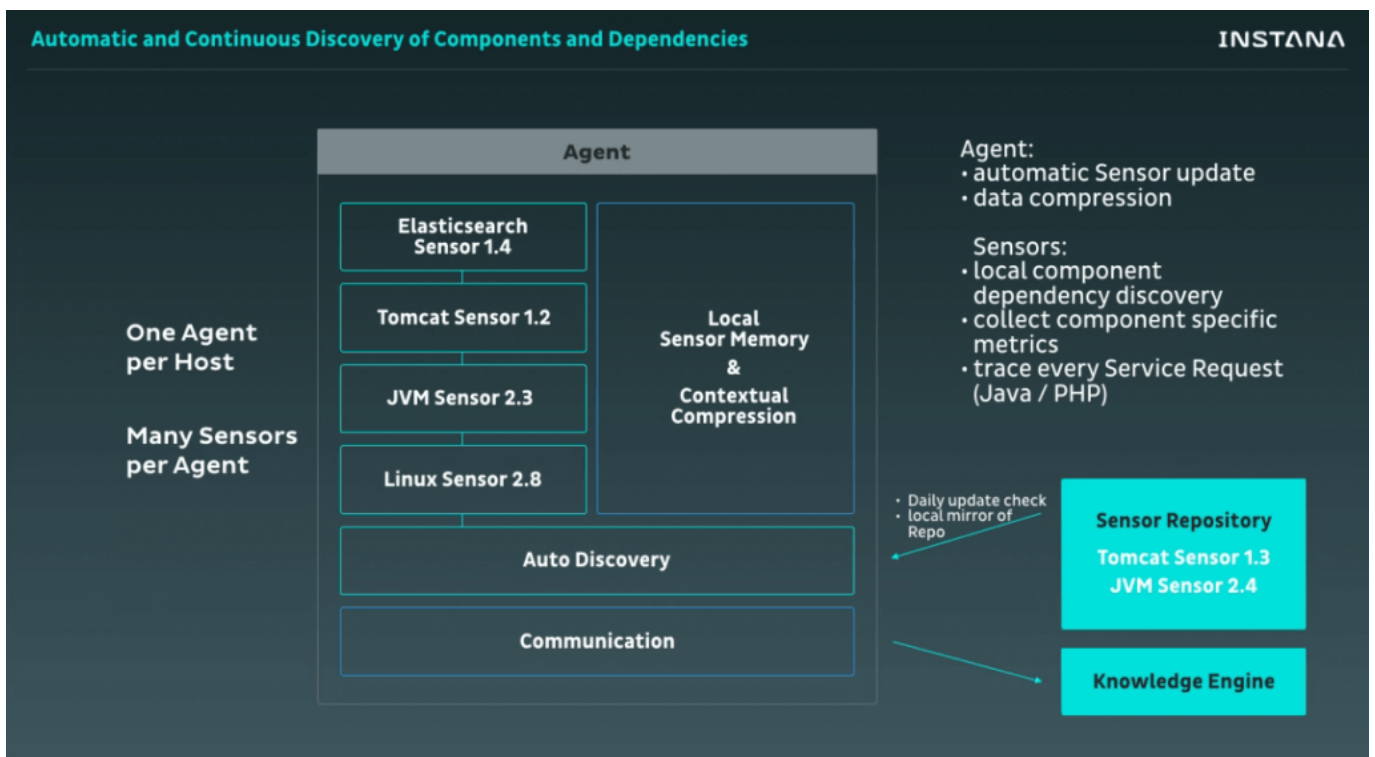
Automatic and Continuous Discovery of Components and Dependencies

INSTANA

One Agent per Host

Many Sensors per Agent

Agent

Elasticsearch Sensor 1.4

Tomcat Sensor 1.2

JVM Sensor 2.3

Linux Sensor 2.8

Local Sensor Memory & Contextual Compression

Auto Discovery

Communication

Agent:
• automatic Sensor update
• data compression

Sensors:
• local component dependency discovery
• collect component specific metrics
• trace every Service Request (Java / PHP)

• Daily update check
• local mirror of Repo

Sensor Repository
Tomcat Sensor 1.3
JVM Sensor 2.4

Knowledge Engine